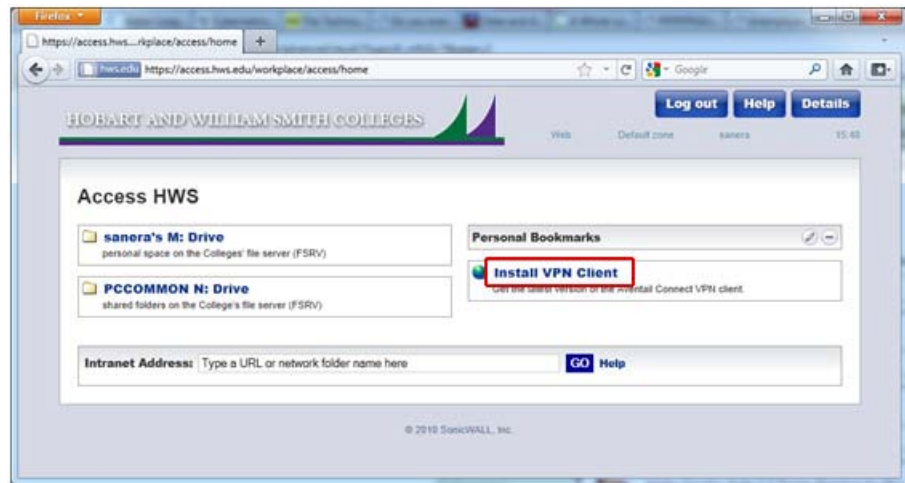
Firefox

https://access.hws....rkplace/access/home +

hws.edu https://access.hws.edu/workplace/access/home

Google

HOBART AND WILLIAM SMITH COLLEGES

Log out Help Details

Web Default zone sanera 15:40

Access HWS

sanera's M: Drive
personal space on the Colleges' file server (FSRV)

PCCOMMON N: Drive
shared folders on the College's file server (FSRV)

Personal Bookmarks

Install VPN Client
Get the latest version of the Aventail Connect VPN client.

Intranet Address: Type a URL or network folder name here GO Help

© 2010 SonicWALL, Inc.